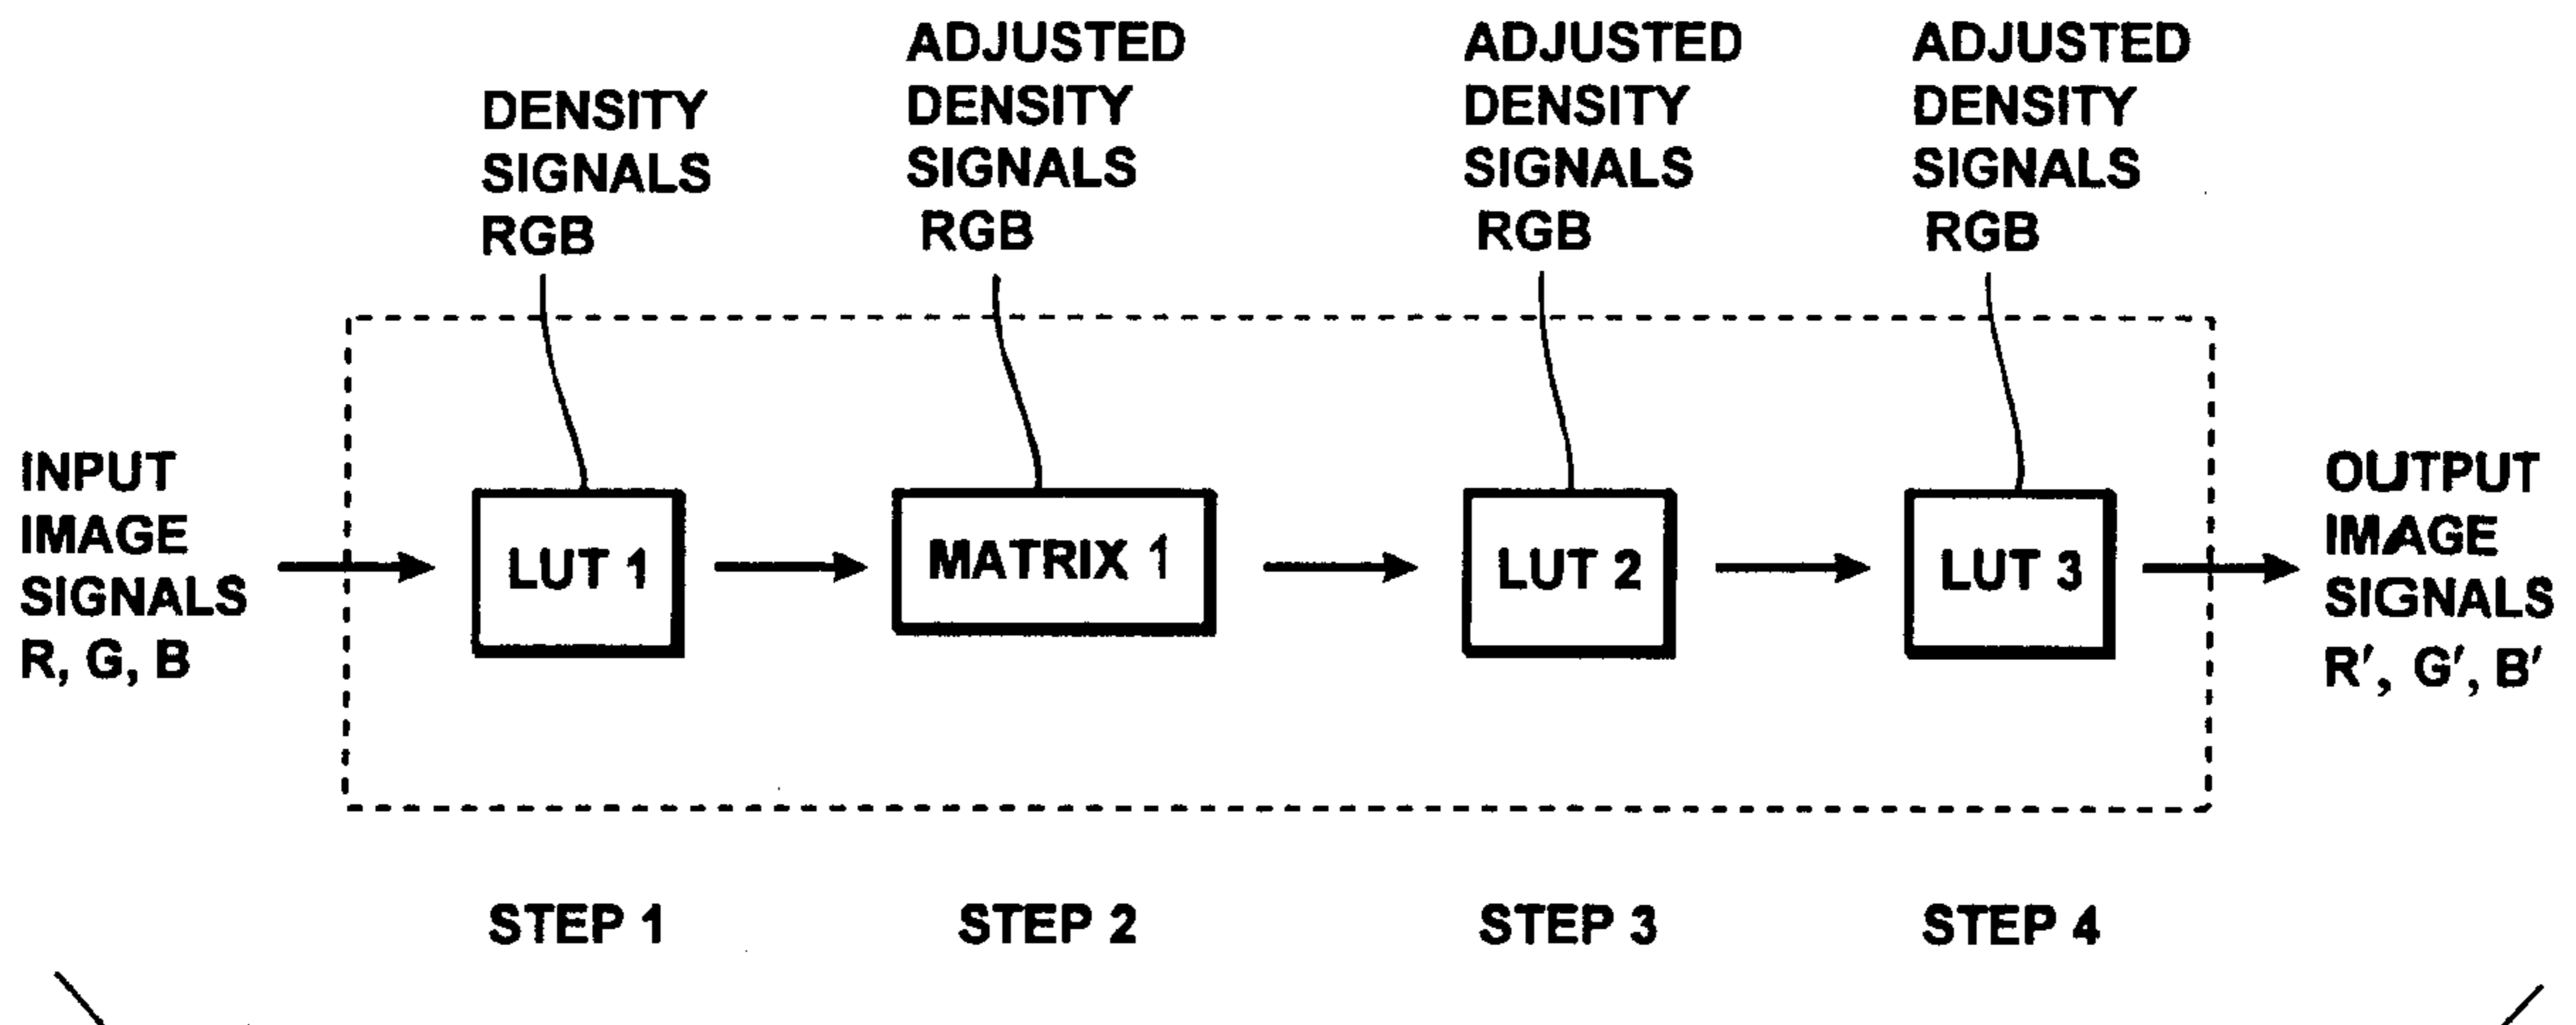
DENSITY SIGNALS RGB

ADJUSTED DENSITY SIGNALS RGB

ADJUSTED DENSITY SIGNALS RGB

ADJUSTED DENSITY SIGNALS RGB

INPUT IMAGE SIGNALS R, G, B

LUT 1

MATRIX 1

LUT 2

LUT 3

OUTPUT IMAGE SIGNALS R′, G′, B′

STEP 1

STEP 2

STEP 3

STEP 4